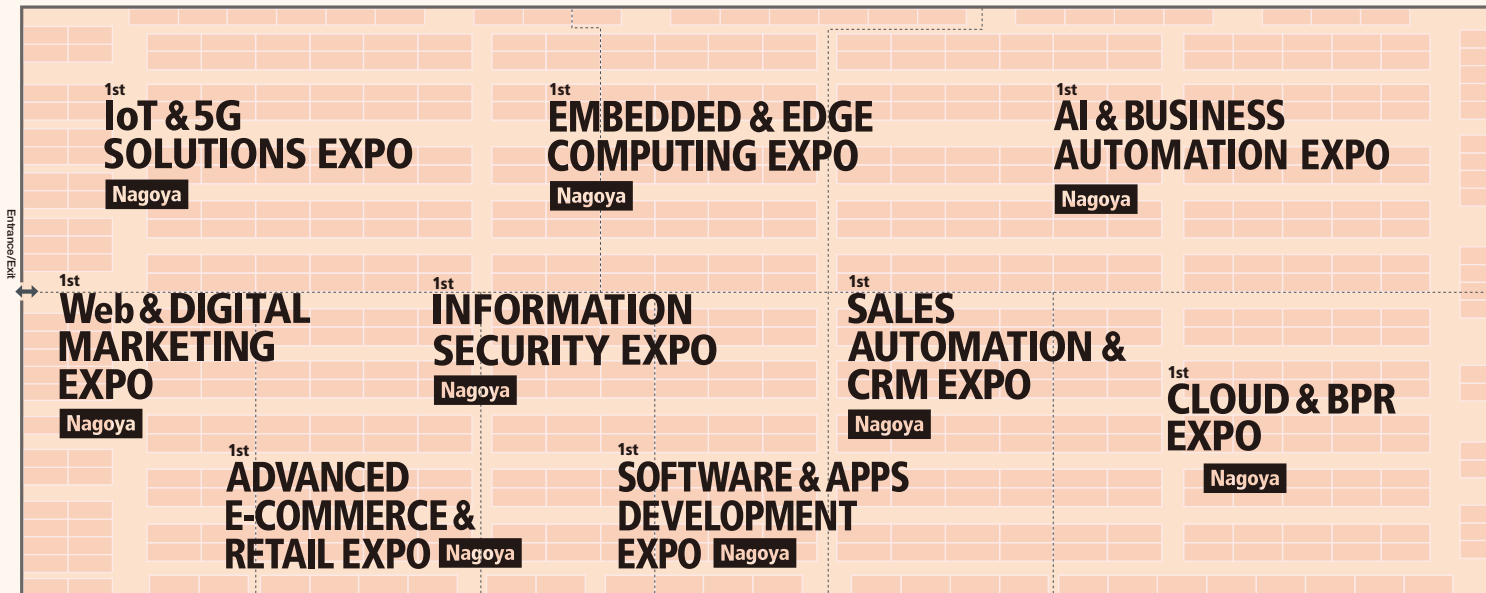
1st
IoT & 5G SOLUTIONS EXPO
Nagoya

1st
EMBEDDED & EDGE COMPUTING EXPO
Nagoya

1st
AI & BUSINESS AUTOMATION EXPO
Nagoya

Entrance/Exit

1st
Web & DIGITAL MARKETING EXPO
Nagoya

1st
INFORMATION SECURITY EXPO
Nagoya

1st
SALES AUTOMATION & CRM EXPO
Nagoya

1st
CLOUD & BPR EXPO
Nagoya

1st
ADVANCED E-COMMERCE & RETAIL EXPO
Nagoya

1st
SOFTWARE & APPS DEVELOPMENT EXPO
Nagoya